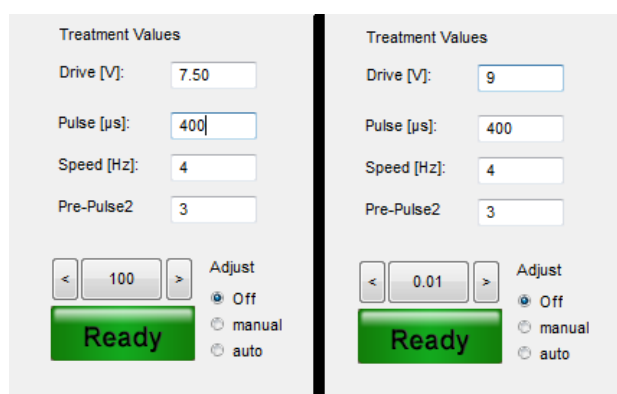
Treatment Values

Drive [V]: 7.50

Pulse [µs]: 400

Speed [Hz]: 4

Pre-Pulse2 3

< 100 >

Adjust

Off

manual

auto

Ready

Treatment Values

Drive [V]: 9

Pulse [µs]: 400

Speed [Hz]: 4

Pre-Pulse2 3

< 0.01 >

Adjust

Off

manual

auto

Ready